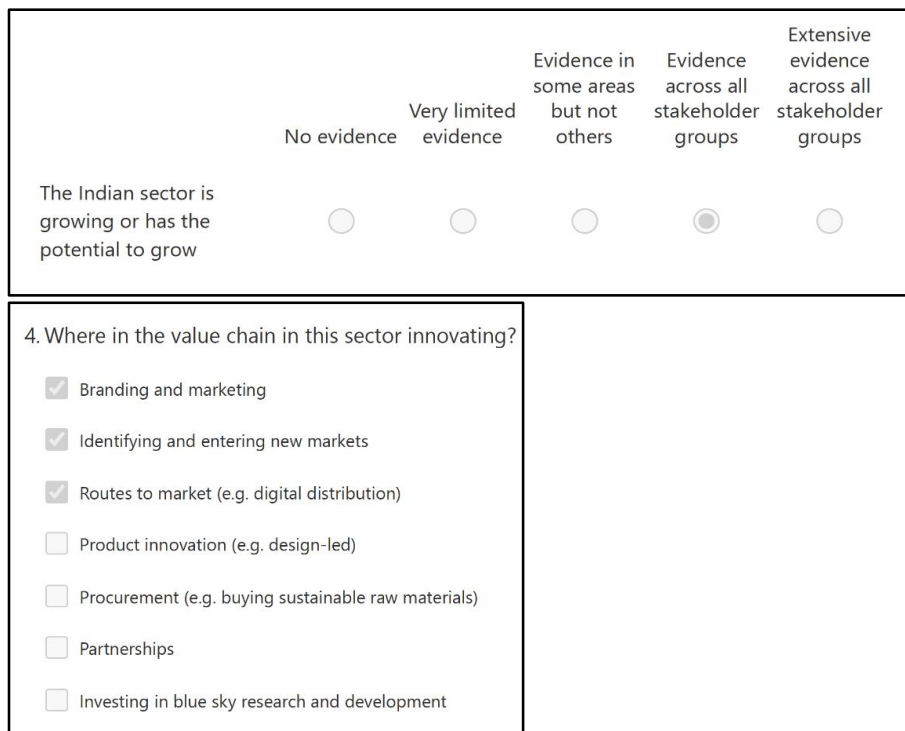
| | No evidence | Very limited evidence | Evidence in some areas but not others | Evidence across all stakeholder groups | Extensive evidence across all stakeholder groups |
|---|---|---|---|---|---|
| The Indian sector is growing or has the potential to grow | ○ | ○ | ○ | ◉ | ○ |

4. Where in the value chain in this sector innovating?

☑ Branding and marketing

☑ Identifying and entering new markets

☑ Routes to market (e.g. digital distribution)

☐ Product innovation (e.g. design-led)

☐ Procurement (e.g. buying sustainable raw materials)

☐ Partnerships

☐ Investing in blue sky research and development